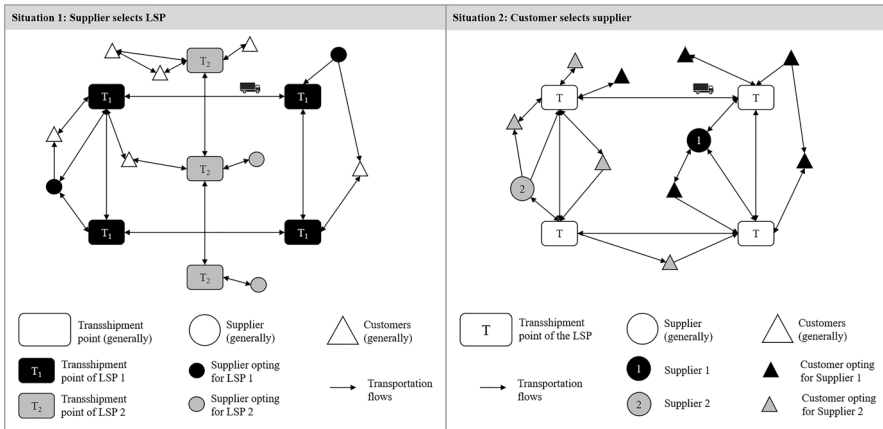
Situation 1: Supplier selects LSP

$T_2$

$T_1$

$T_1$

$T_2$

$T_1$

$T_1$

$T_2$

Transshipment point (generally)

Supplier (generally)

Customers (generally)

$T_1$ Transshipment point of LSP 1

Supplier opting for LSP 1

Transportation flows

$T_2$ Transshipment point of LSP 2

Supplier opting for LSP 2

Situation 2: Customer selects supplier

T

T

1

2

T

T

T Transshipment point of the LSP

Supplier (generally)

Customers (generally)

Transportation flows

1 Supplier 1

Customer opting for Supplier 1

2 Supplier 2

Customer opting for Supplier 2